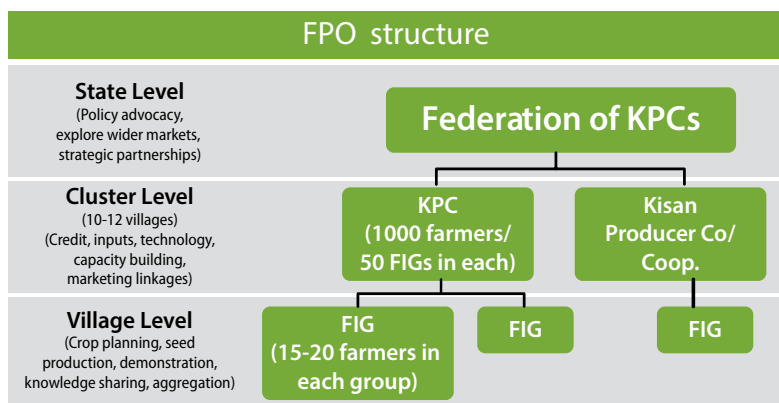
FPO structure

State Level
(Policy advocacy, explore wider markets, strategic partnerships)

Federation of KPCs

Cluster Level
(10-12 villages)
(Credit, inputs, technology, capacity building, marketing linkages)

KPC
(1000 farmers/ 50 FIGs in each)

Kisan Producer Co/ Coop.

Village Level
(Crop planning, seed production, demonstration, knowledge sharing, aggregation)

FIG
(15-20 farmers in each group)

FIG

FIG